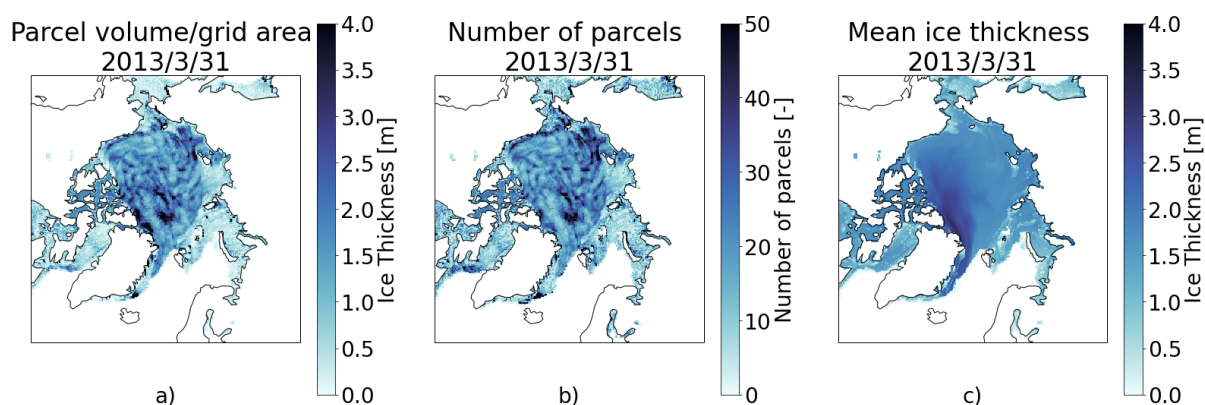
Parcel volume/grid area
2013/3/31

Ice Thickness [m]
4.0
3.5
3.0
2.5
2.0
1.5
1.0
0.5
0.0

a)

Number of parcels
2013/3/31

Number of parcels [-]
50
40
30
20
10
0

b)

Mean ice thickness
2013/3/31

Ice Thickness [m]
4.0
3.5
3.0
2.5
2.0
1.5
1.0
0.5
0.0

c)